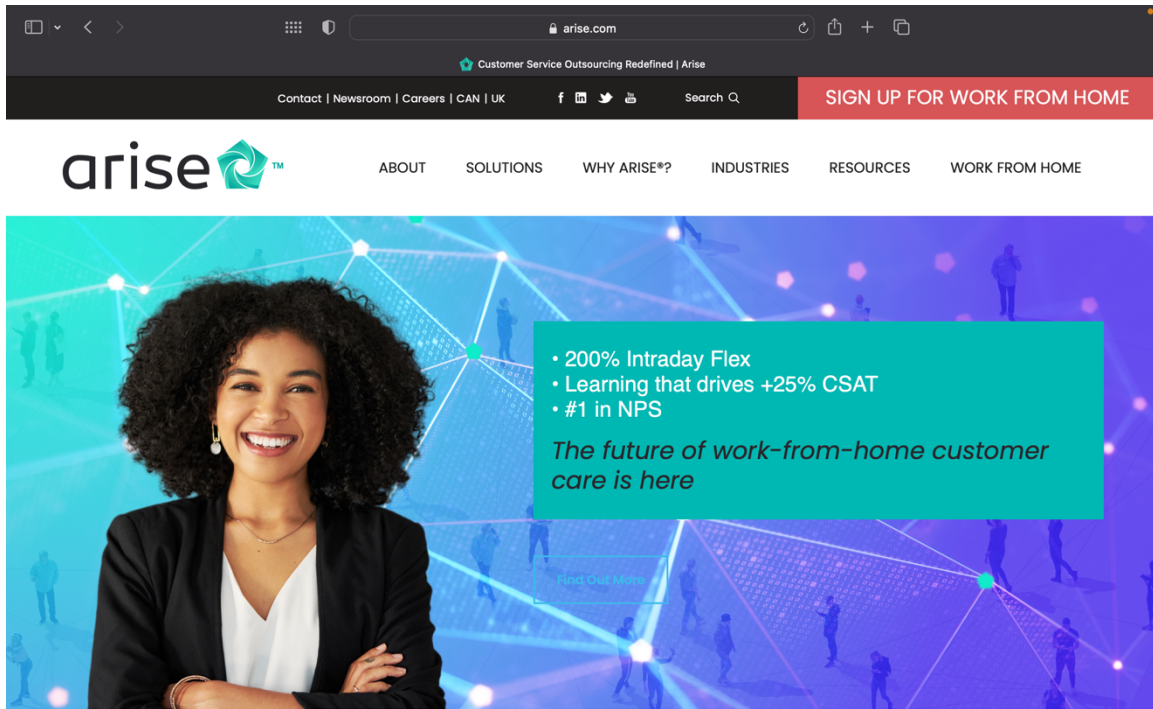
arise.com

Customer Service Outsourcing Redefined | Arise

Contact | Newsroom | Careers | CAN | UK

Search

SIGN UP FOR WORK FROM HOME

arise™

ABOUT SOLUTIONS WHY ARISE®? INDUSTRIES RESOURCES WORK FROM HOME

• 200% Intraday Flex
• Learning that drives +25% CSAT
• #1 in NPS

The future of work-from-home customer care is here

Find Out More